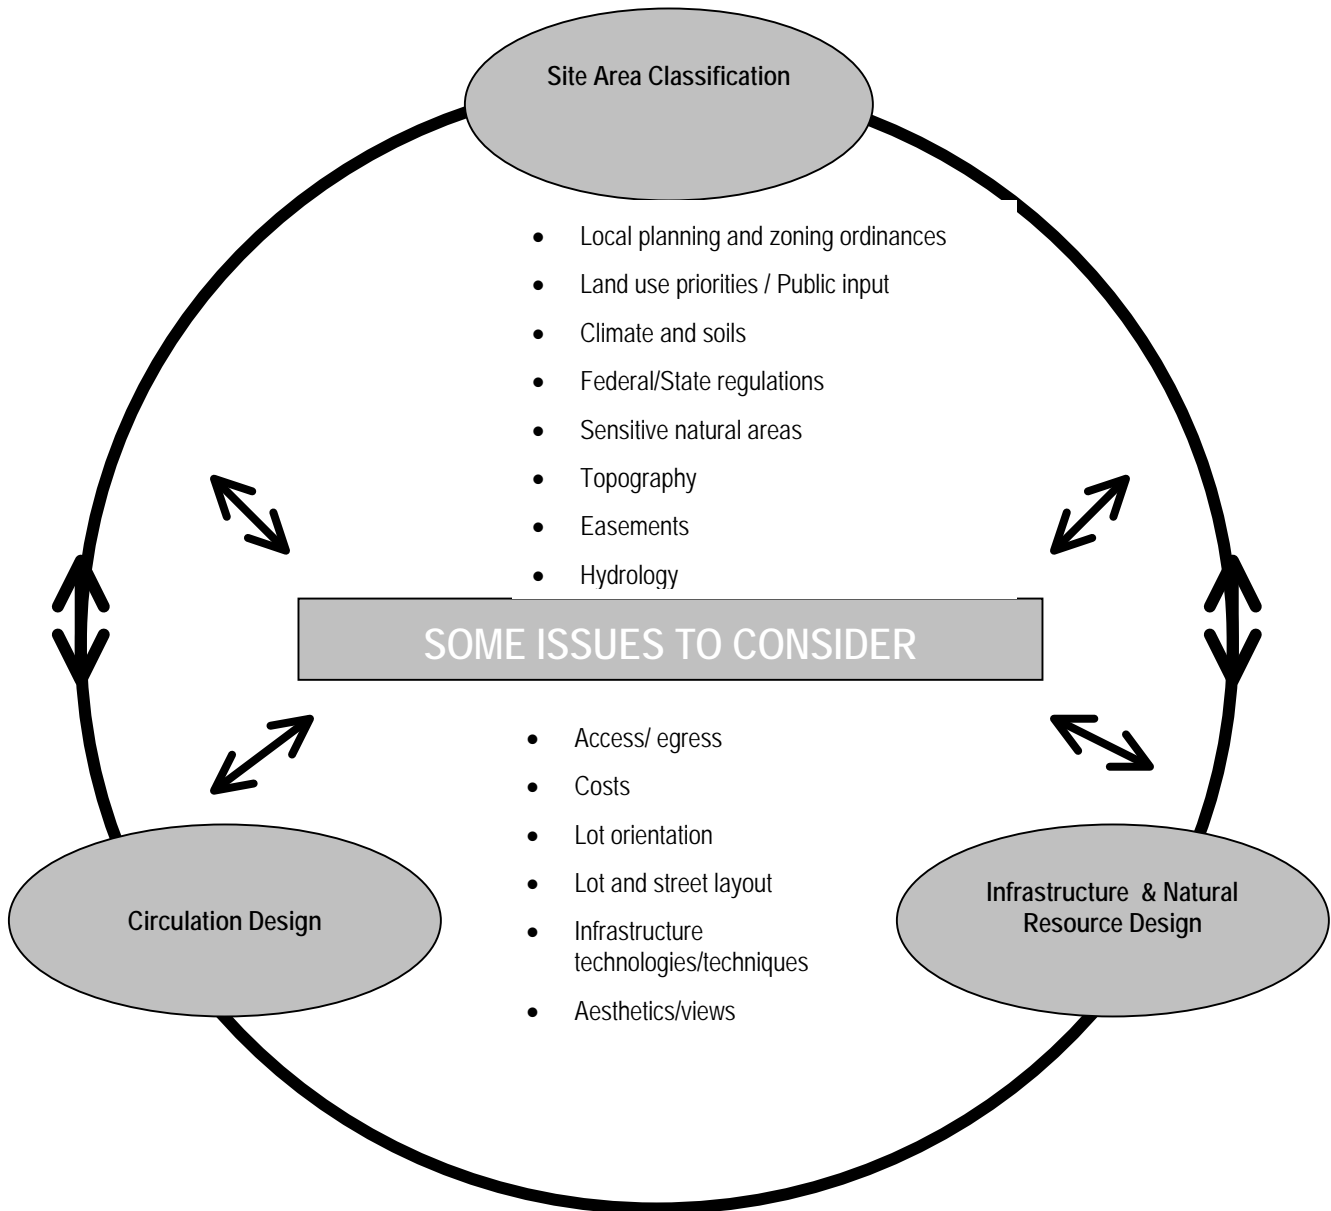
Site Area Classification

- Local planning and zoning ordinances
- Land use priorities / Public input
- Climate and soils
- Federal/State regulations
- Sensitive natural areas
- Topography
- Easements
- Hydrology

SOME ISSUES TO CONSIDER

- Access/ egress
- Costs
- Lot orientation
- Lot and street layout
- Infrastructure technologies/techniques
- Aesthetics/views

Circulation Design

Infrastructure & Natural Resource Design